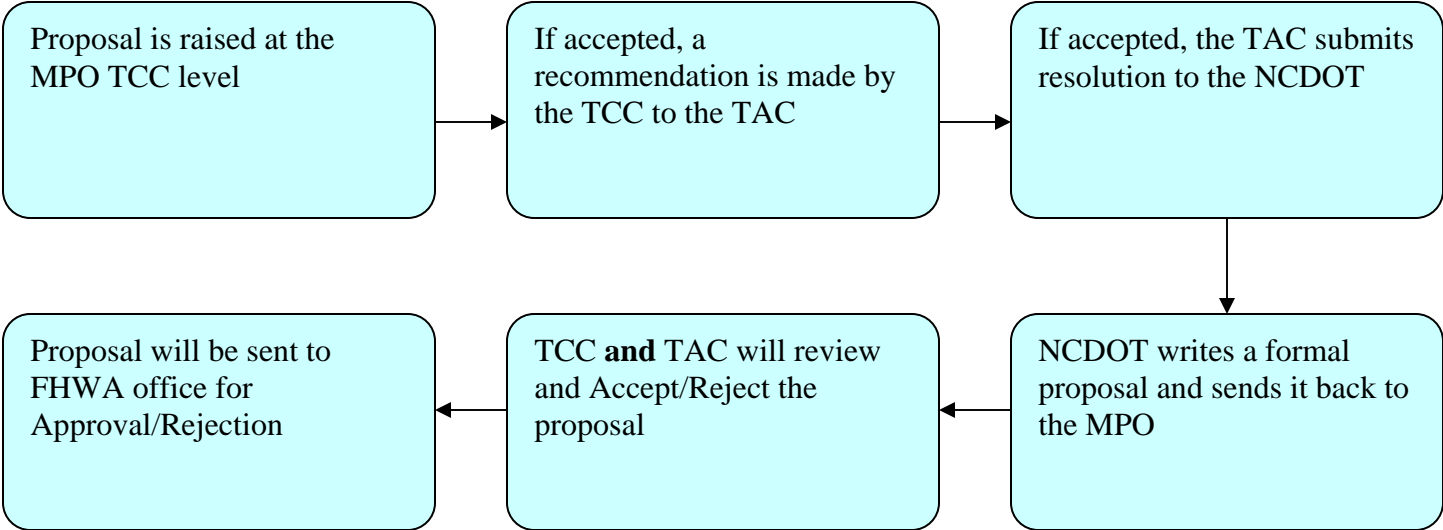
Proposal is raised at the MPO TCC level

If accepted, a recommendation is made by the TCC to the TAC

If accepted, the TAC submits resolution to the NCDOT

NCDOT writes a formal proposal and sends it back to the MPO

TCC **and** TAC will review and Accept/Reject the proposal

Proposal will be sent to FHWA office for Approval/Rejection